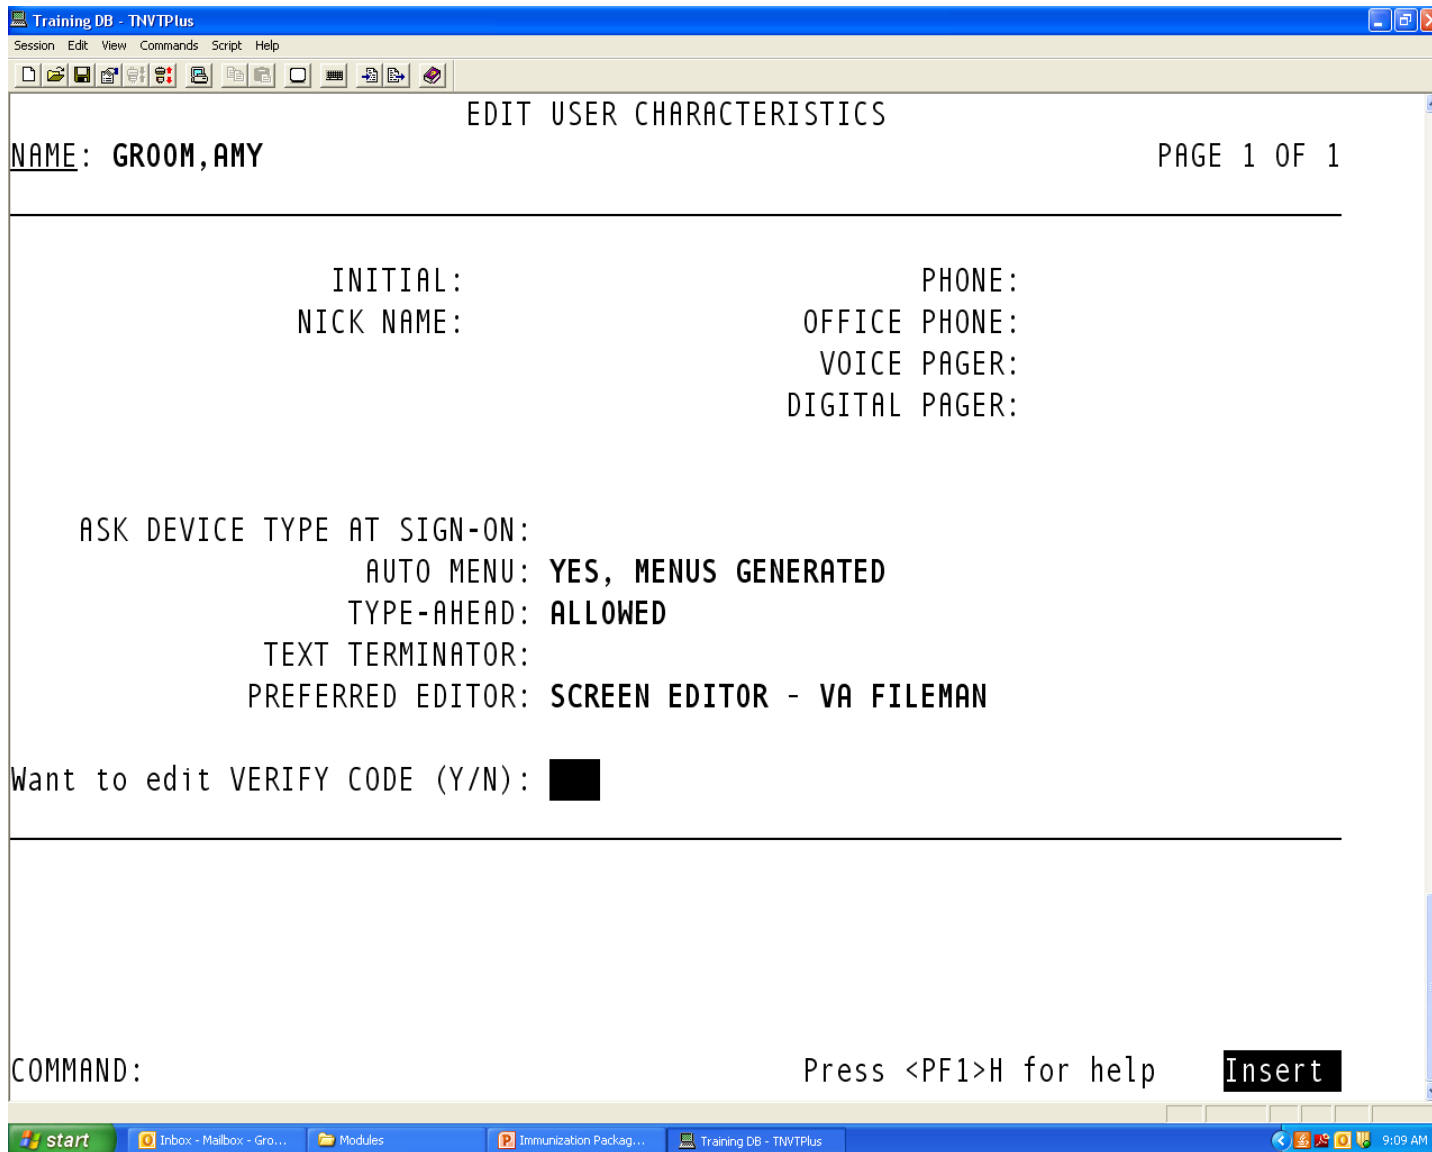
Training DB - TNVTPlus

Session Edit View Commands Script Help

EDIT USER CHARACTERISTICS

NAME: GROOM,AMY PAGE 1 OF 1

INITIAL:
NICK NAME:

PHONE:
OFFICE PHONE:
VOICE PAGER:
DIGITAL PAGER:

ASK DEVICE TYPE AT SIGN-ON:
AUTO MENU: YES, MENUS GENERATED
TYPE-AHEAD: ALLOWED
TEXT TERMINATOR:
PREFERRED EDITOR: SCREEN EDITOR - VA FILEMAN

Want to edit VERIFY CODE (Y/N):

COMMAND: Press <PF1>H for help Insert

start | Inbox - Mailbox - Gro... | Modules | Immunization Packag... | Training DB - TNVTPlus | 9:09 AM